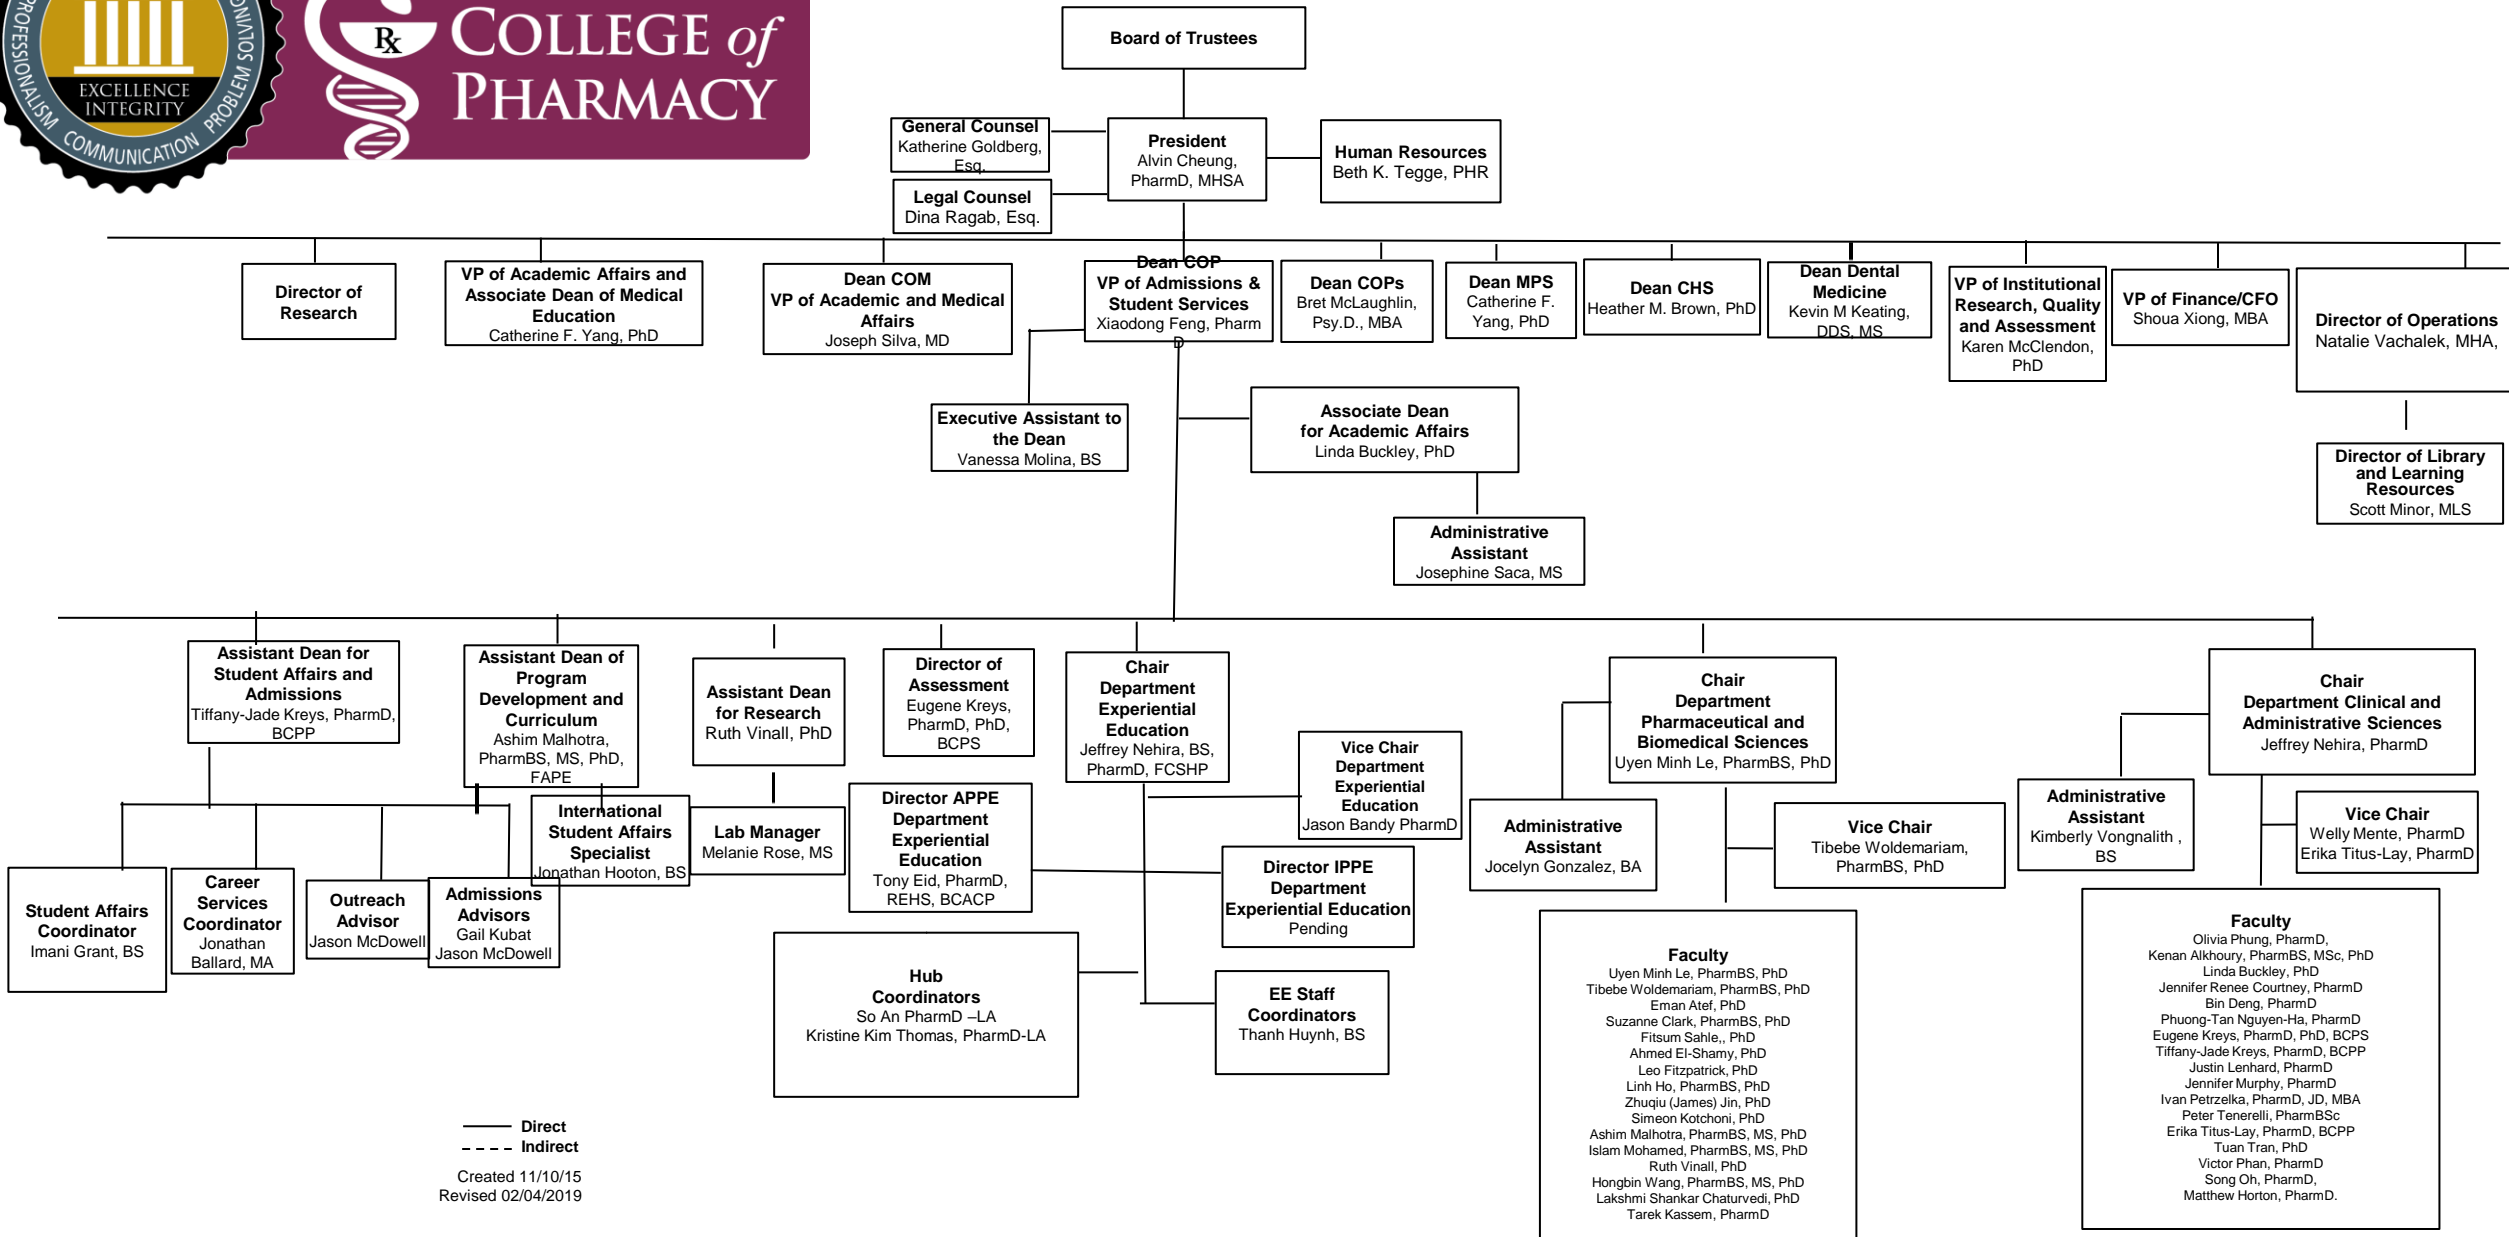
PROFESSIONALISM COMMUNICATION PROBLEM SOLVING
EXCELLENCE INTEGRITY
℞ COLLEGE of PHARMACY

Board of Trustees

General Counsel
Katherine Goldberg, Esq.

Legal Counsel
Dina Ragab, Esq.

President
Alvin Cheung, PharmD, MHSA

Human Resources
Beth K. Tegge, PHR

Director of Research

VP of Academic Affairs and Associate Dean of Medical Education
Catherine F. Yang, PhD

Dean COM
VP of Academic and Medical Affairs
Joseph Silva, MD

Dean COP
VP of Admissions & Student Services
Xiaodong Feng, PharmD

Dean COPs
Bret McLaughlin, Psy.D., MBA

Dean MPS
Catherine F. Yang, PhD

Dean CHS
Heather M. Brown, PhD

Dean Dental Medicine
Kevin M Keating, DDS, MS

VP of Institutional Research, Quality and Assessment
Karen McClendon, PhD

VP of Finance/CFO
Shoua Xiong, MBA

Director of Operations
Natalie Vachalek, MHA,

Director of Library and Learning Resources
Scott Minor, MLS

Executive Assistant to the Dean
Vanessa Molina, BS

Associate Dean for Academic Affairs
Linda Buckley, PhD

Administrative Assistant
Josephine Saca, MS

Assistant Dean for Student Affairs and Admissions
Tiffany-Jade Kreys, PharmD, BCPP

Assistant Dean of Program Development and Curriculum
Ashim Malhotra, PharmBS, MS, PhD, FAPE

Assistant Dean for Research
Ruth Vinall, PhD

Director of Assessment
Eugene Kreys, PharmD, PhD, BCPS

Chair Department Experiential Education
Jeffrey Nehira, BS, PharmD, FCSHP

Chair Department Pharmaceutical and Biomedical Sciences
Uyen Minh Le, PharmBS, PhD

Chair Department Clinical and Administrative Sciences
Jeffrey Nehira, PharmD

Vice Chair Department Experiential Education
Jason Bandy PharmD

International Student Affairs Specialist
Jonathan Hooton, BS

Lab Manager
Melanie Rose, MS

Director APPE Department Experiential Education
Tony Eid, PharmD, REHS, BCACP

Director IPPE Department Experiential Education
Pending

Administrative Assistant
Jocelyn Gonzalez, BA

Vice Chair
Tibebe Woldemariam, PharmBS, PhD

Administrative Assistant
Kimberly Vongnalith , BS

Vice Chair
Welly Mente, PharmD
Erika Titus-Lay, PharmD

Student Affairs Coordinator
Imani Grant, BS

Career Services Coordinator
Jonathan Ballard, MA

Outreach Advisor
Jason McDowell

Admissions Advisors
Gail Kubat
Jason McDowell

Hub Coordinators
So An PharmD –LA
Kristine Kim Thomas, PharmD-LA

EE Staff Coordinators
Thanh Huynh, BS

Faculty
Uyen Minh Le, PharmBS, PhD
Tibebe Woldemariam, PharmBS, PhD
Eman Atef, PhD
Suzanne Clark, PharmBS, PhD
Fitsum Sahle,, PhD
Ahmed El-Shamy, PhD
Leo Fitzpatrick, PhD
Linh Ho, PharmBS, PhD
Zhuqiu (James) Jin, PhD
Simeon Kotchoni, PhD
Ashim Malhotra, PharmBS, MS, PhD
Islam Mohamed, PharmBS, MS, PhD
Ruth Vinall, PhD
Hongbin Wang, PharmBS, MS, PhD
Lakshmi Shankar Chaturvedi, PhD
Tarek Kassem, PharmD

Faculty
Olivia Phung, PharmD,
Kenan Alkhoury, PharmBS, MSc, PhD
Linda Buckley, PhD
Jennifer Renee Courtney, PharmD
Bin Deng, PharmD
Phuong-Tan Nguyen-Ha, PharmD
Eugene Kreys, PharmD, PhD, BCPS
Tiffany-Jade Kreys, PharmD, BCPP
Justin Lenhard, PharmD
Jennifer Murphy, PharmD
Ivan Petrzelka, PharmD, JD, MBA
Peter Tenerelli, PharmBSc
Erika Titus-Lay, PharmD, BCPP
Tuan Tran, PhD
Victor Phan, PharmD
Song Oh, PharmD,
Matthew Horton, PharmD.

Direct
Indirect

Created 11/10/15
Revised 02/04/2019